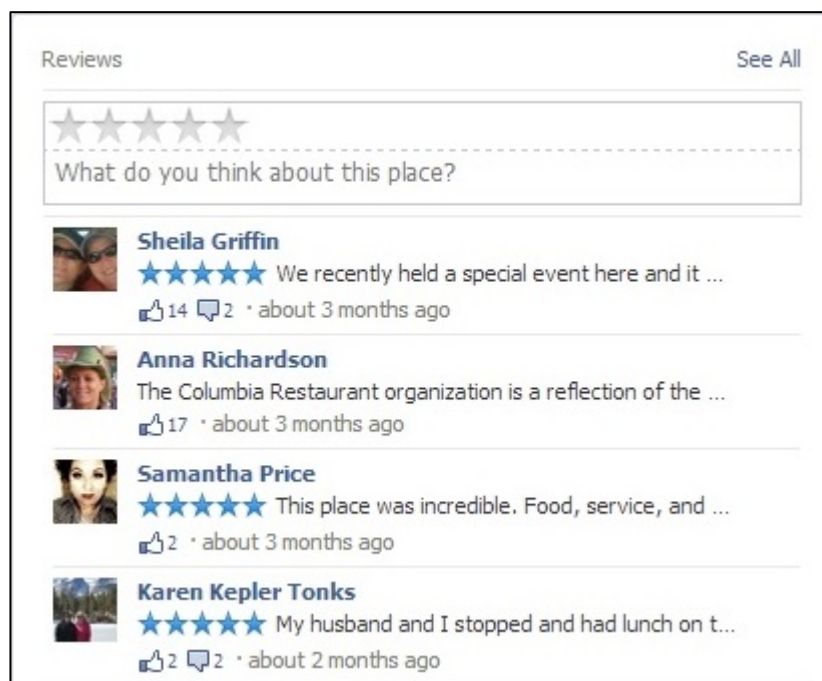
Reviews

See All

★★★★★

What do you think about this place?

Sheila Griffin
★★★★★ We recently held a special event here and it ...
14 2 · about 3 months ago

Anna Richardson
The Columbia Restaurant organization is a reflection of the ...
17 · about 3 months ago

Samantha Price
★★★★★ This place was incredible. Food, service, and ...
2 · about 3 months ago

Karen Kepler Tonks
★★★★★ My husband and I stopped and had lunch on t...
2 2 · about 2 months ago